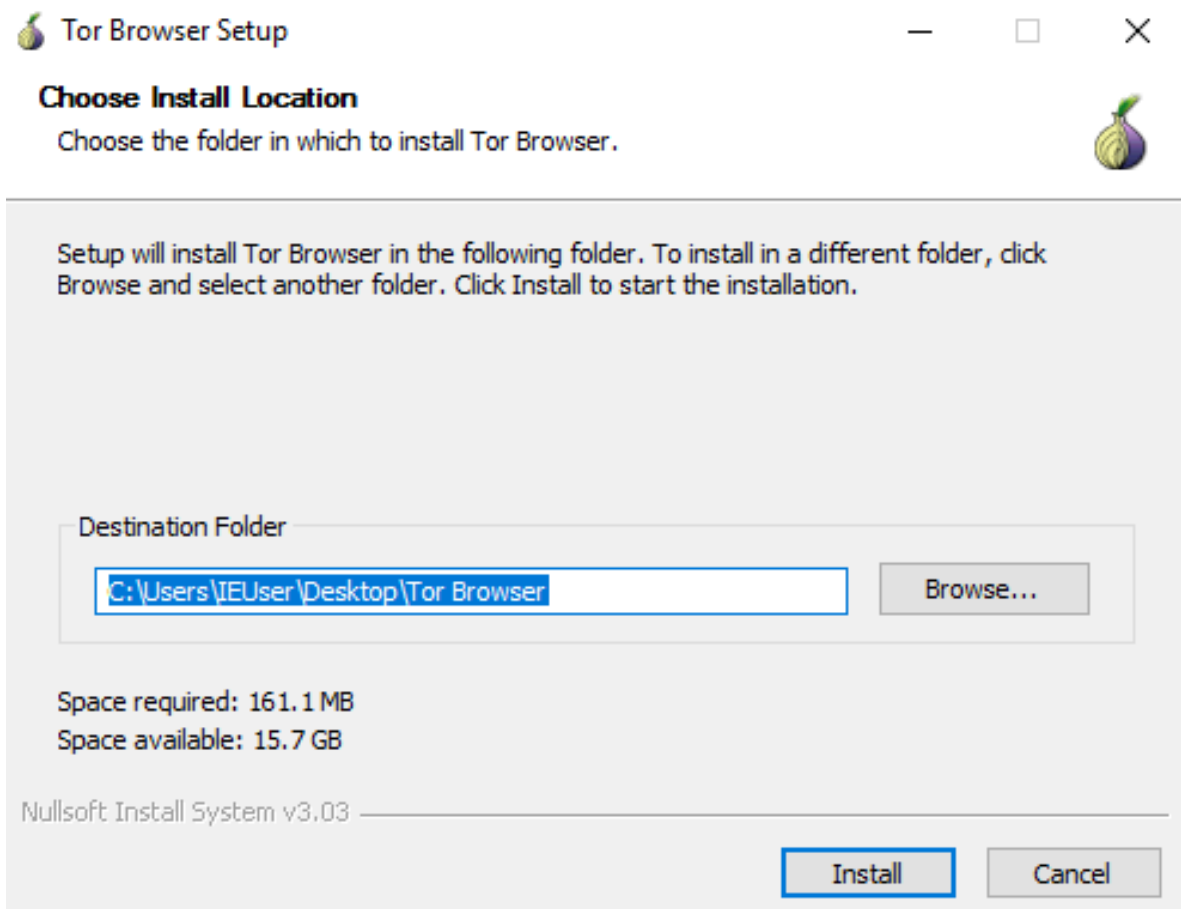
Tor Browser Setup

Choose Install Location

Choose the folder in which to install Tor Browser.

Setup will install Tor Browser in the following folder. To install in a different folder, click Browse and select another folder. Click Install to start the installation.

Destination Folder

C:\Users\IEUser\Desktop\Tor Browser

Browse...

Space required: 161.1 MB

Space available: 15.7 GB

Nullsoft Install System v3.03

Install

Cancel